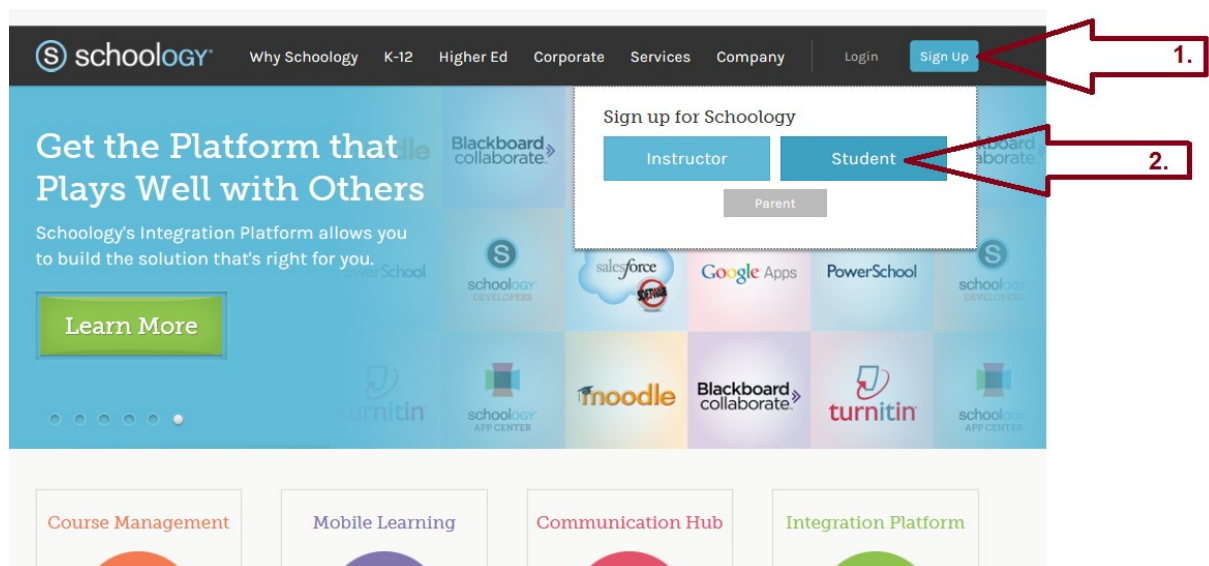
schoology

Why Schoology K-12 Higher Ed Corporate Services Company Login Sign Up

1.

Sign up for Schoology

Instructor Student

2.

Parent

Get the Platform that Plays Well with Others

Schoology's Integration Platform allows you to build the solution that's right for you.

Learn More

Blackboard collaborate

Blackboard collaborate

schoology DEVELOPERS

salesforce

Google Apps

PowerSchool

schoology DEVELOPERS

PowerSchool

turnitin

schoology APP CENTER

moodle

Blackboard collaborate

turnitin

schoology APP CENTER

Course Management

Mobile Learning

Communication Hub

Integration Platform